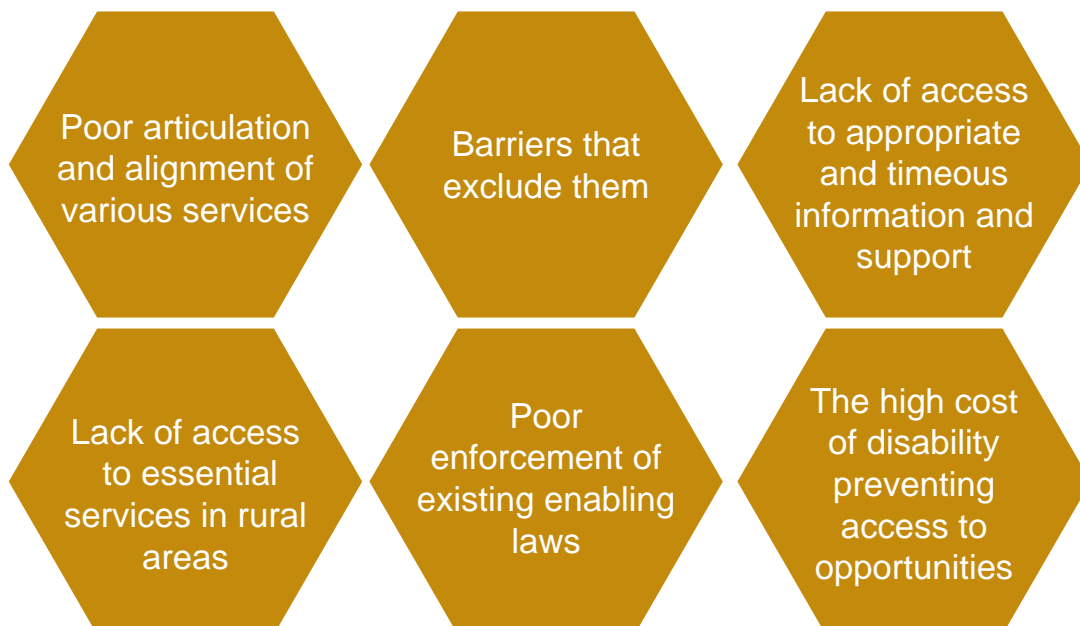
Poor articulation and alignment of various services

Barriers that exclude them

Lack of access to appropriate and timeous information and support

Lack of access to essential services in rural areas

Poor enforcement of existing enabling laws

The high cost of disability preventing access to opportunities